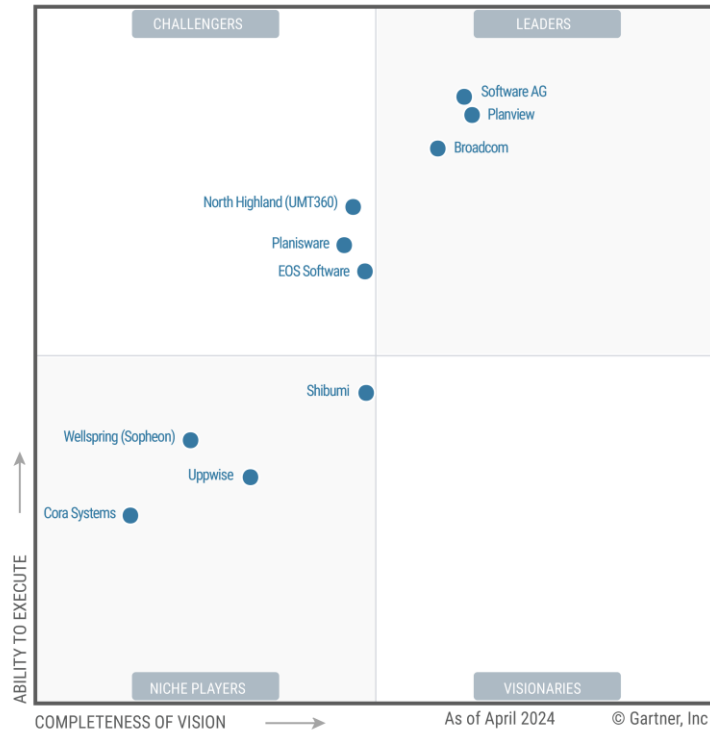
CHALLENGERS

LEADERS

Software AG

Planview

Broadcom

North Highland (UMT360)

Planisware

EOS Software

Shibumi

Wellspring (Sopheon)

Uppwise

Cora Systems

ABILITY TO EXECUTE

NICHE PLAYERS

VISIONARIES

COMPLETENESS OF VISION

As of April 2024

© Gartner, Inc